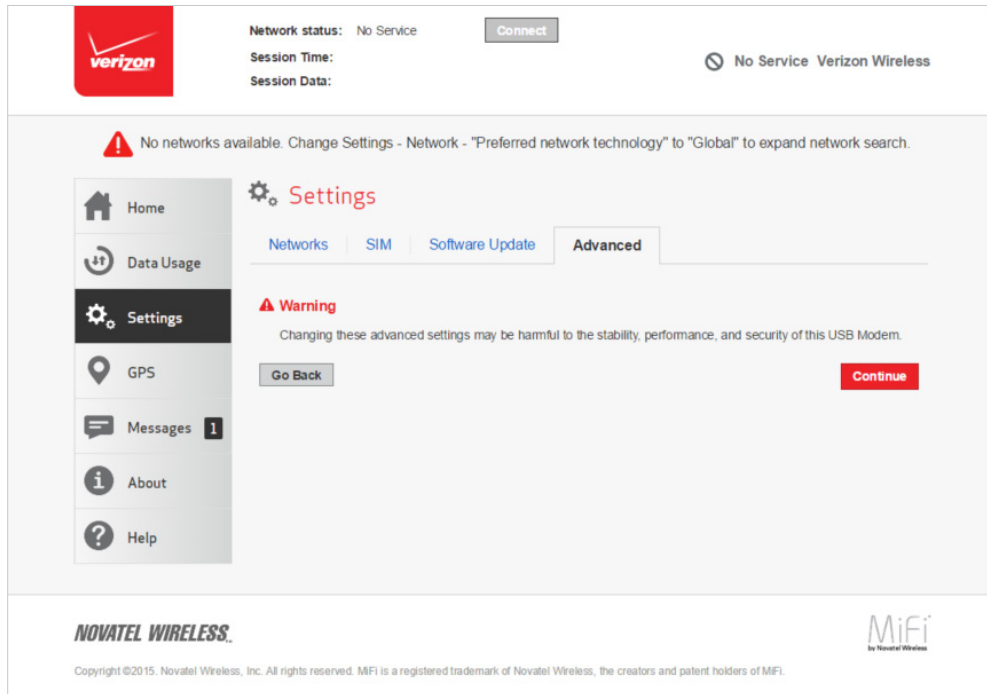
verizon

Network status: No Service
Session Time:
Session Data:

Connect

No Service Verizon Wireless

No networks available. Change Settings - Network - "Preferred network technology" to "Global" to expand network search.

Home
Data Usage
Settings
GPS
Messages 1
About
Help

Settings

Networks | SIM | Software Update | Advanced

Warning
Changing these advanced settings may be harmful to the stability, performance, and security of this USB Modem.

Go Back

Continue

NOVATEL WIRELESS

MiFi
by Novatel Wireless

Copyright ©2015. Novatel Wireless, Inc. All rights reserved. MiFi is a registered trademark of Novatel Wireless, the creators and patent holders of MiFi.